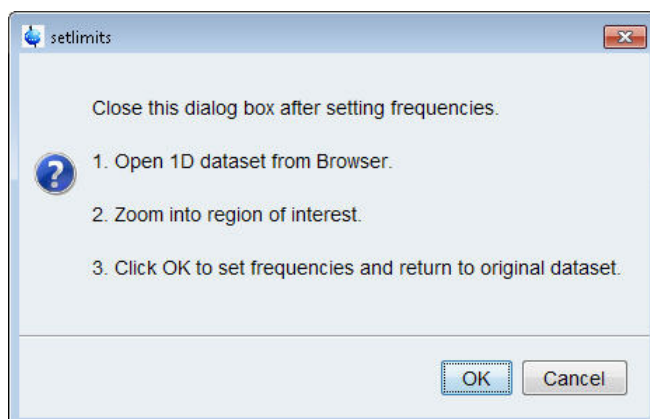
setlimits

Close this dialog box after setting frequencies.

1. Open 1D dataset from Browser.

2. Zoom into region of interest.

3. Click OK to set frequencies and return to original dataset.

OK Cancel